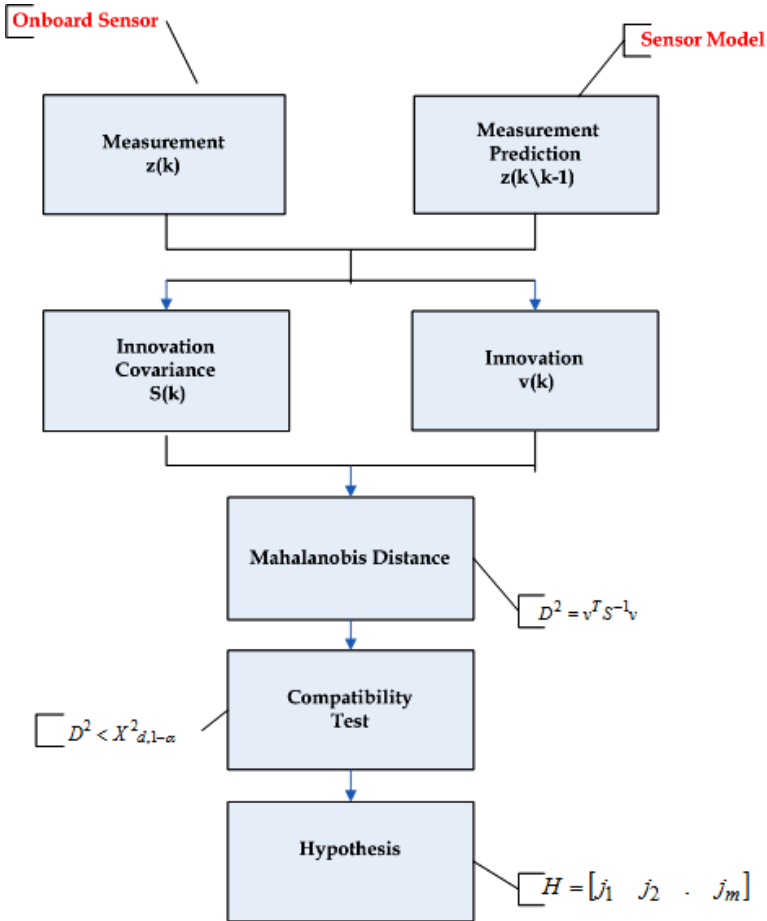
Onboard Sensor

Sensor Model

Measurement
z(k)

Measurement
Prediction
z(k\k-1)

Innovation
Covariance
S(k)

Innovation
v(k)

Mahalanobis Distance

$D^2 = v^T S^{-1} v$

Compatibility
Test

$D^2 < X^2_{d,1-\alpha}$

Hypothesis

$H = \begin{bmatrix} j_1 & j_2 & . & j_m \end{bmatrix}$